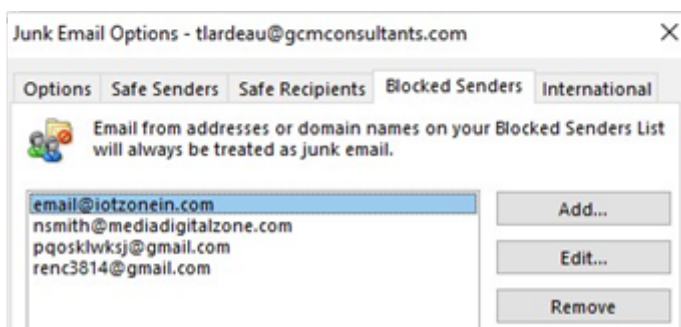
Junk Email Options - tlardeau@gcmconsultants.com

×

Options | Safe Senders | Safe Recipients | Blocked Senders | International

Email from addresses or domain names on your Blocked Senders List will always be treated as junk email.

email@iotzonein.com
nsmith@mediadigitalzone.com
pqosklwksj@gmail.com
renc3814@gmail.com

Add...

Edit...

Remove